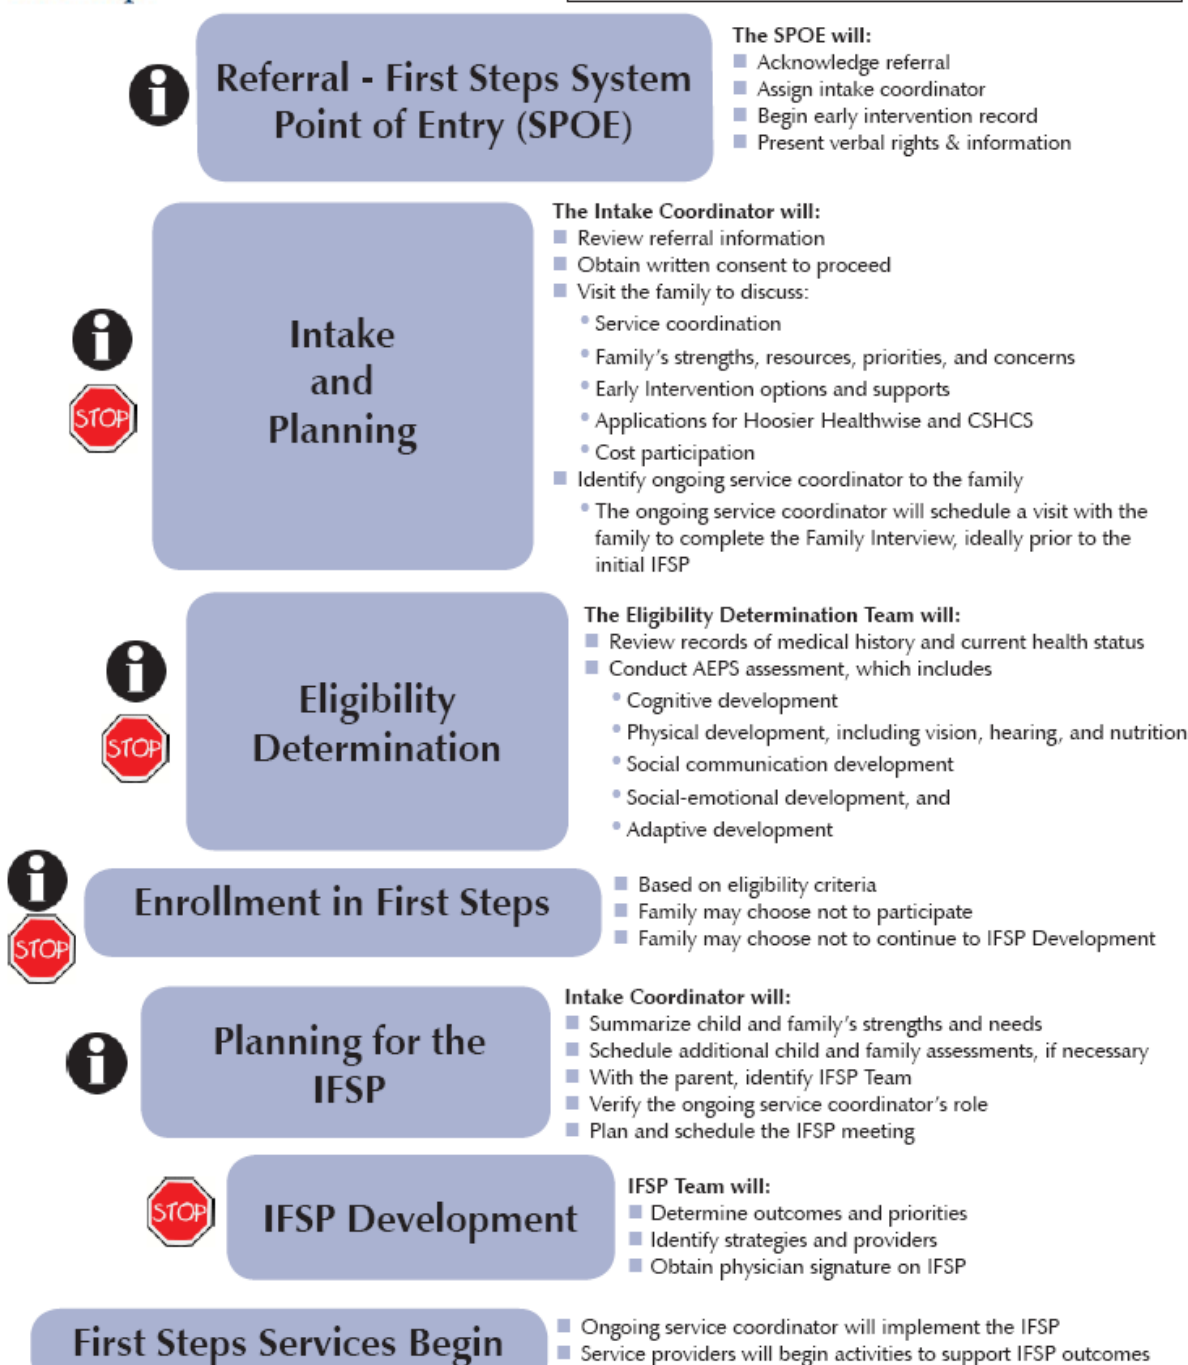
i

Referral - First Steps System Point of Entry (SPOE)

The SPOE will:
Acknowledge referral
Assign intake coordinator
Begin early intervention record
Present verbal rights & information

i
STOP

Intake and Planning

The Intake Coordinator will:
Review referral information
Obtain written consent to proceed
Visit the family to discuss:
• Service coordination
• Family's strengths, resources, priorities, and concerns
• Early Intervention options and supports
• Applications for Hoosier Healthwise and CSHCS
• Cost participation
Identify ongoing service coordinator to the family
• The ongoing service coordinator will schedule a visit with the family to complete the Family Interview, ideally prior to the initial IFSP

i
STOP

Eligibility Determination

The Eligibility Determination Team will:
Review records of medical history and current health status
Conduct AEPS assessment, which includes
• Cognitive development
• Physical development, including vision, hearing, and nutrition
• Social communication development
• Social-emotional development, and
• Adaptive development

i
STOP

Enrollment in First Steps

Based on eligibility criteria
Family may choose not to participate
Family may choose not to continue to IFSP Development

i

Planning for the IFSP

Intake Coordinator will:
Summarize child and family's strengths and needs
Schedule additional child and family assessments, if necessary
With the parent, identify IFSP Team
Verify the ongoing service coordinator's role
Plan and schedule the IFSP meeting

STOP

IFSP Development

IFSP Team will:
Determine outcomes and priorities
Identify strategies and providers
Obtain physician signature on IFSP

First Steps Services Begin

Ongoing service coordinator will implement the IFSP
Service providers will begin activities to support IFSP outcomes